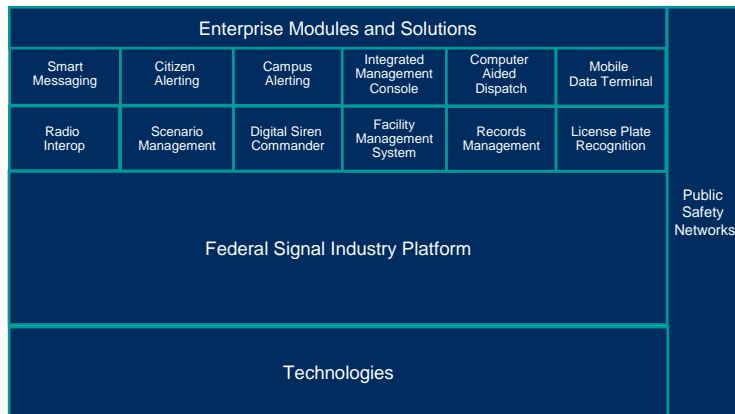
Enterprise Modules and Solutions

| Smart Messaging | Citizen Alerting | Campus Alerting | Integrated Management Console | Computer Aided Dispatch | Mobile Data Terminal |
|---|---|---|---|---|---|
| Radio Interop | Scenario Management | Digital Siren Commander | Facility Management System | Records Management | License Plate Recognition |

Federal Signal Industry Platform

Technologies

Public Safety Networks